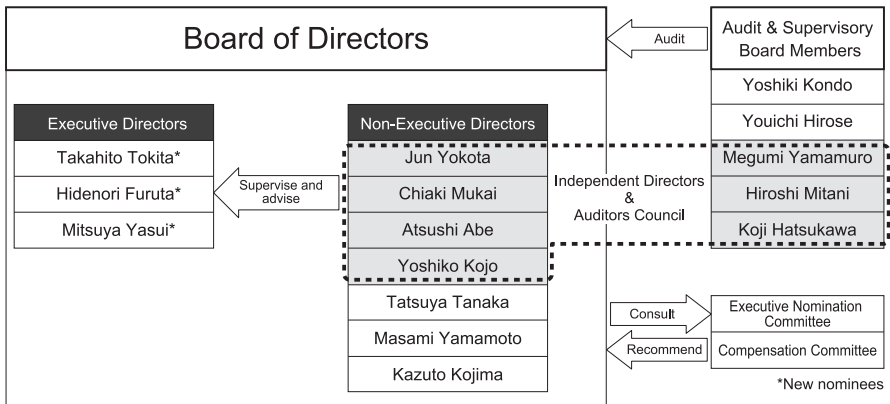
Board of Directors

Audit

Audit & Supervisory Board Members

Yoshiki Kondo

Youichi Hirose

Megumi Yamamuro

Hiroshi Mitani

Koji Hatsukawa

Executive Directors

Takahito Tokita*

Hidenori Furuta*

Mitsuya Yasui*

Supervise and advise

Non-Executive Directors

Jun Yokota

Chiaki Mukai

Atsushi Abe

Yoshiko Kojo

Tatsuya Tanaka

Masami Yamamoto

Kazuto Kojima

Independent Directors & Auditors Council

Consult

Recommend

Executive Nomination Committee

Compensation Committee

*New nominees